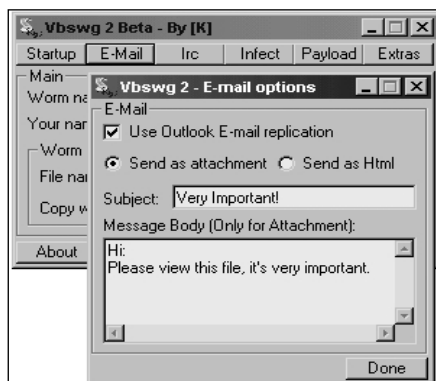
Vbswg 2 Beta - By [K]

Startup | E-Mail | Irc | Infect | Payload | Extras

Main
Worm na
Your nar
Worm
File nar
Copy w

About

Vbswg 2 - E-mail options

E-Mail
Use Outlook E-mail replication

Send as attachment   Send as Html

Subject: Very Important!

Message Body (Only for Attachment):

Hi:
Please view this file, it's very important.

Done